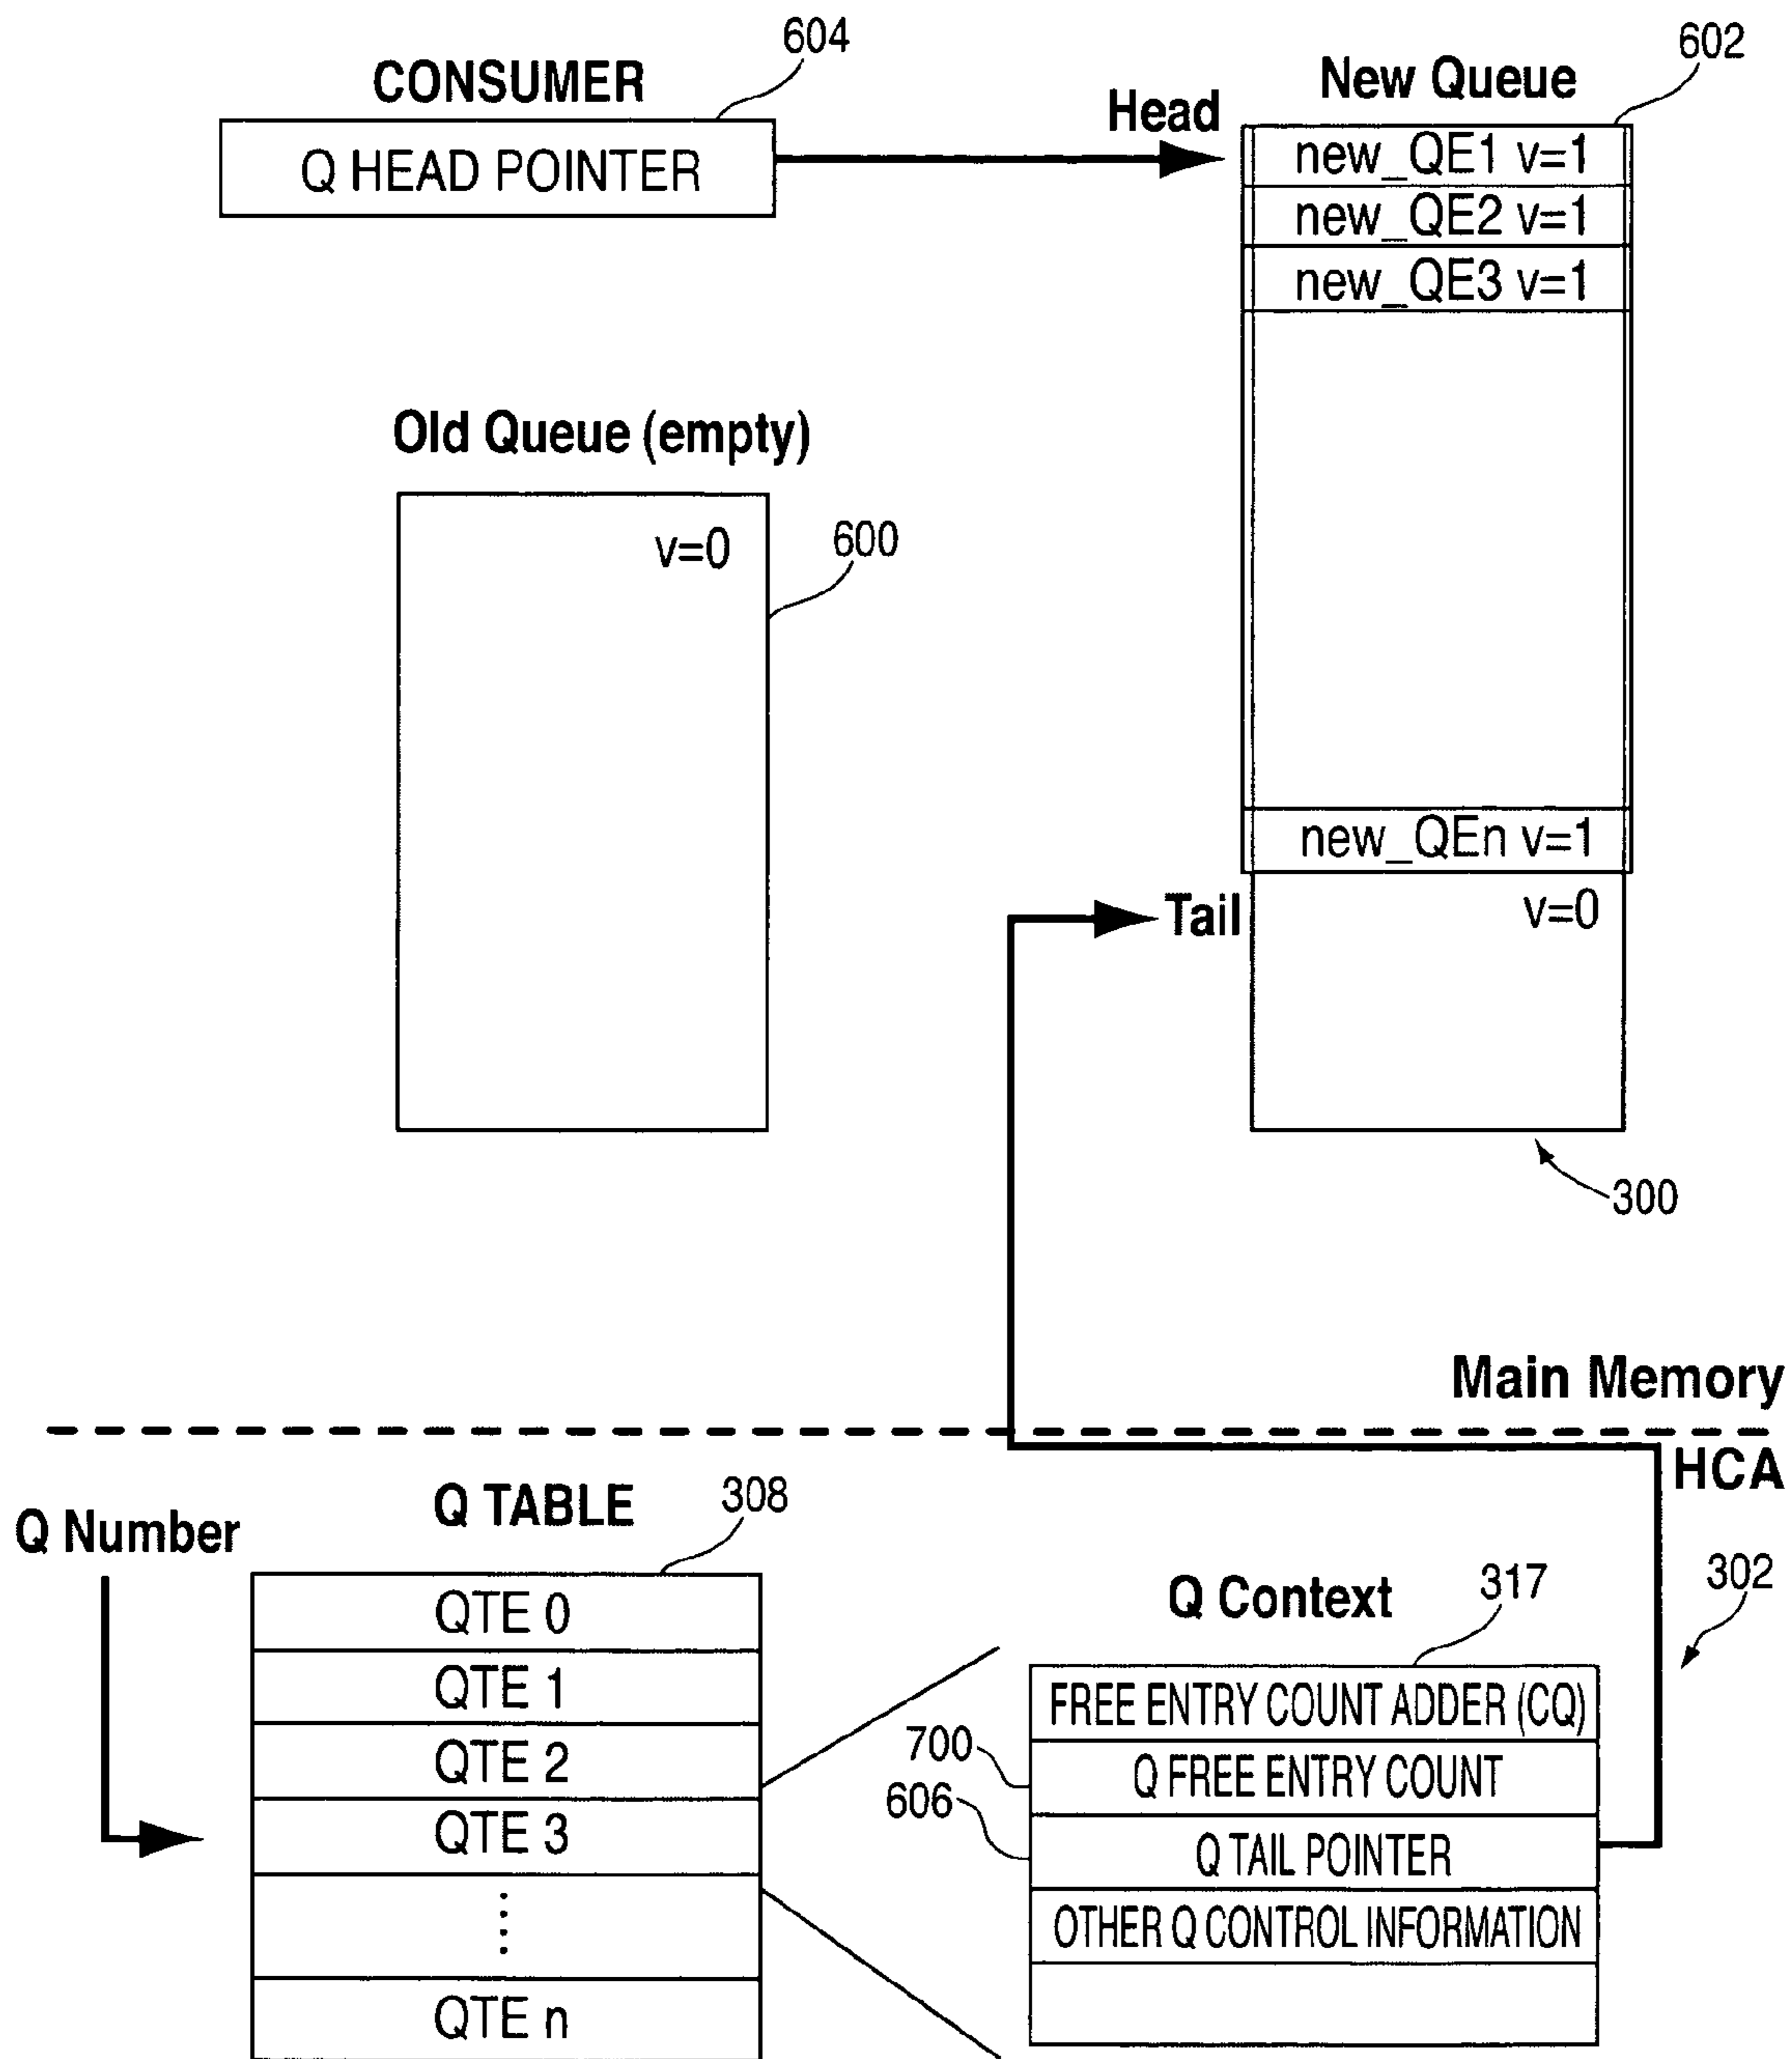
604
CONSUMER
Q HEAD POINTER
Head
602
New Queue
new_QE1 v=1
new_QE2 v=1
new_QE3 v=1
new_QEn v=1
Tail
v=0
Old Queue (empty)
v=0
600
300
Main Memory
HCA
Q Number
Q TABLE
308
QTE 0
QTE 1
QTE 2
QTE 3
⋮
QTE n
Q Context
317
302
FREE ENTRY COUNT ADDER (CQ)
700
Q FREE ENTRY COUNT
606
Q TAIL POINTER
OTHER Q CONTROL INFORMATION